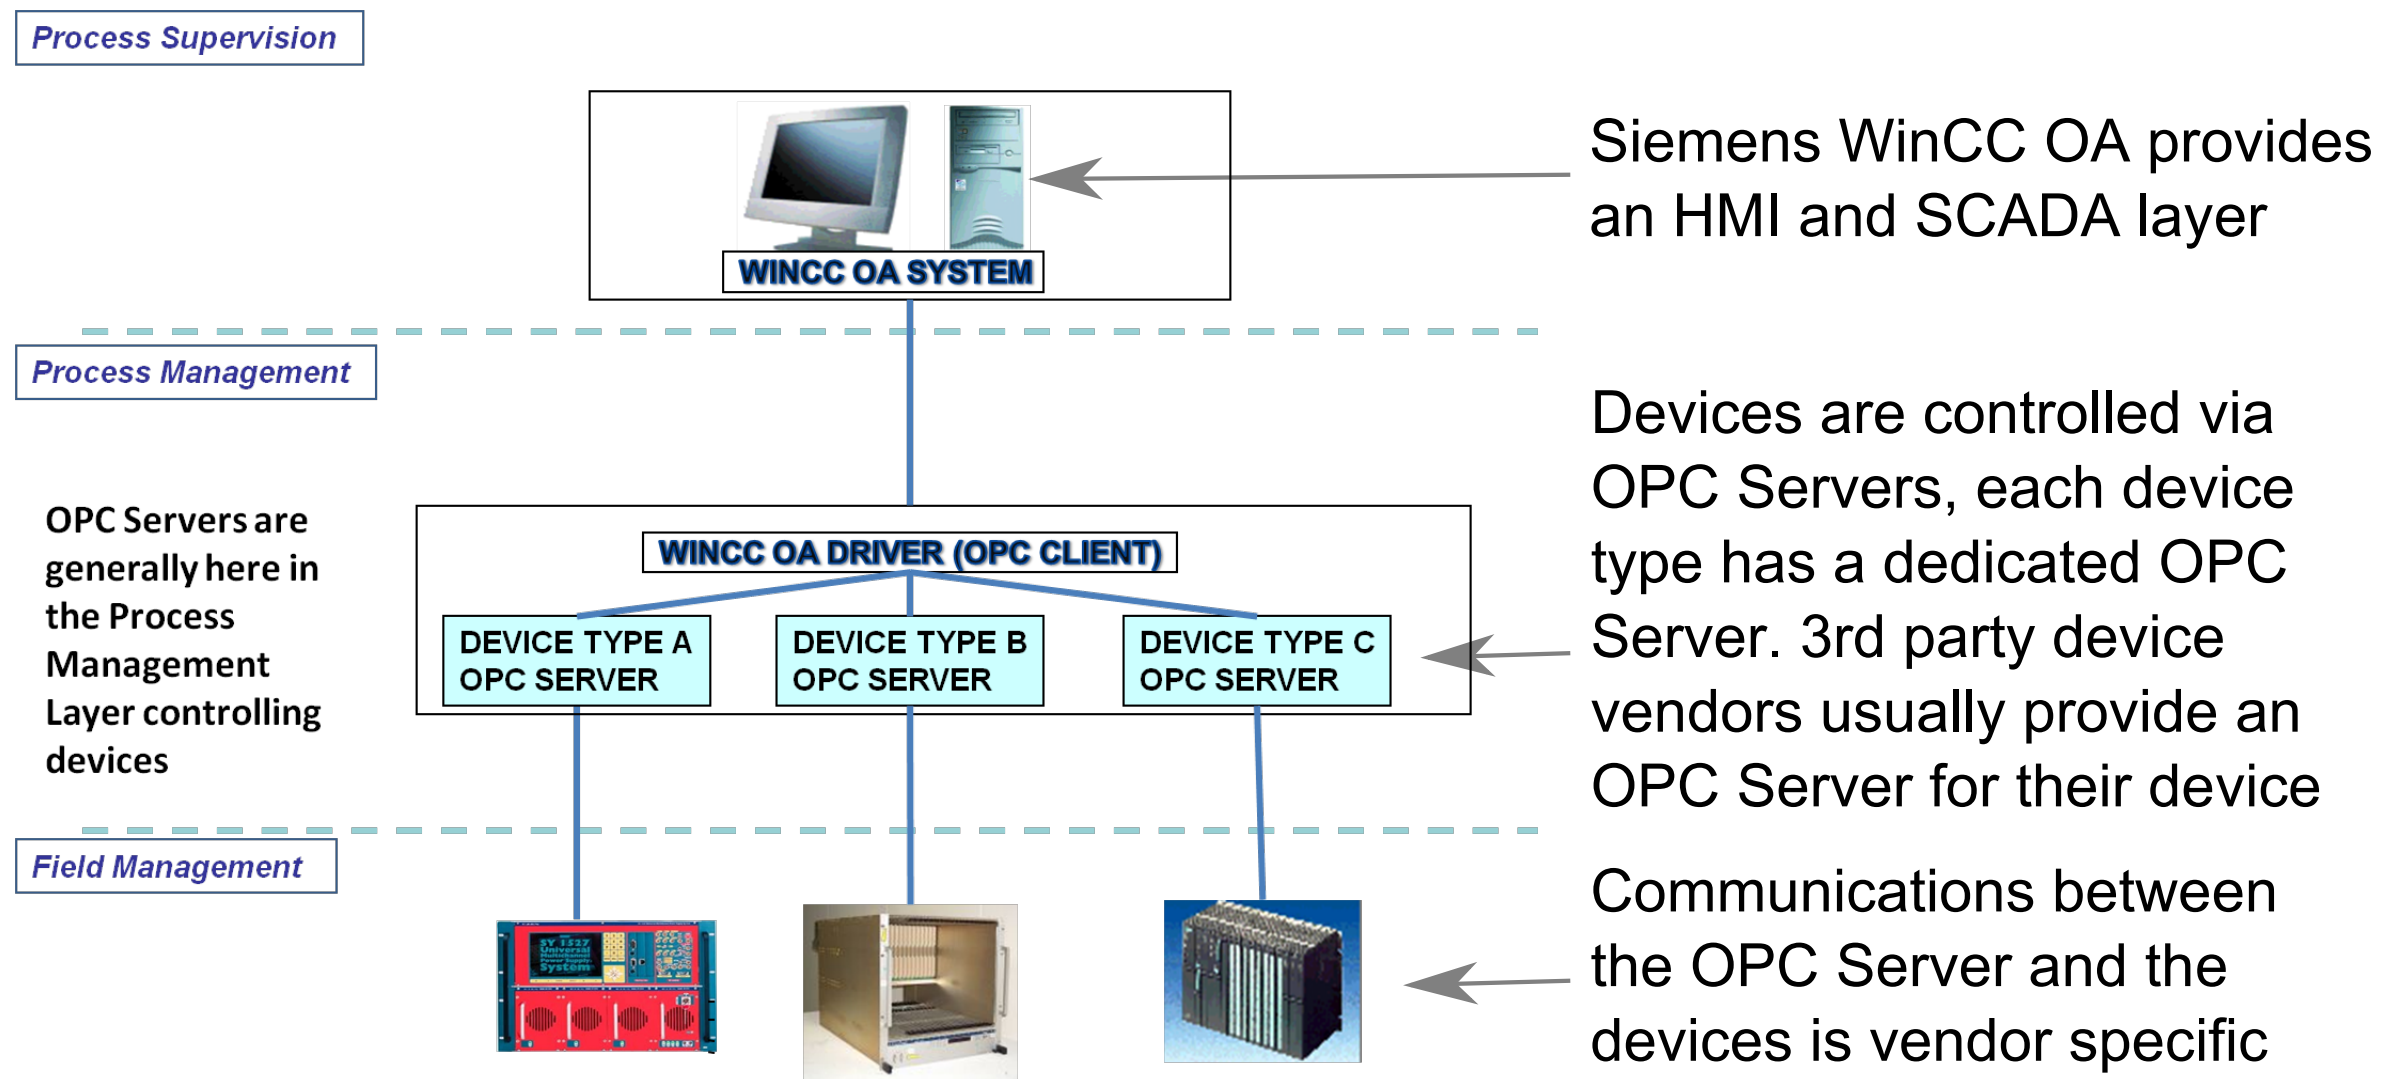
Process Supervision

WINCC OA SYSTEM

Siemens WinCC OA provides an HMI and SCADA layer

Process Management

OPC Servers are generally here in the Process Management Layer controlling devices

WINCC OA DRIVER (OPC CLIENT)

DEVICE TYPE A OPC SERVER

DEVICE TYPE B OPC SERVER

DEVICE TYPE C OPC SERVER

Devices are controlled via OPC Servers, each device type has a dedicated OPC Server. 3rd party device vendors usually provide an OPC Server for their device

Field Management

SY 1527 Universal Multichannel Power Supply System

Communications between the OPC Server and the devices is vendor specific